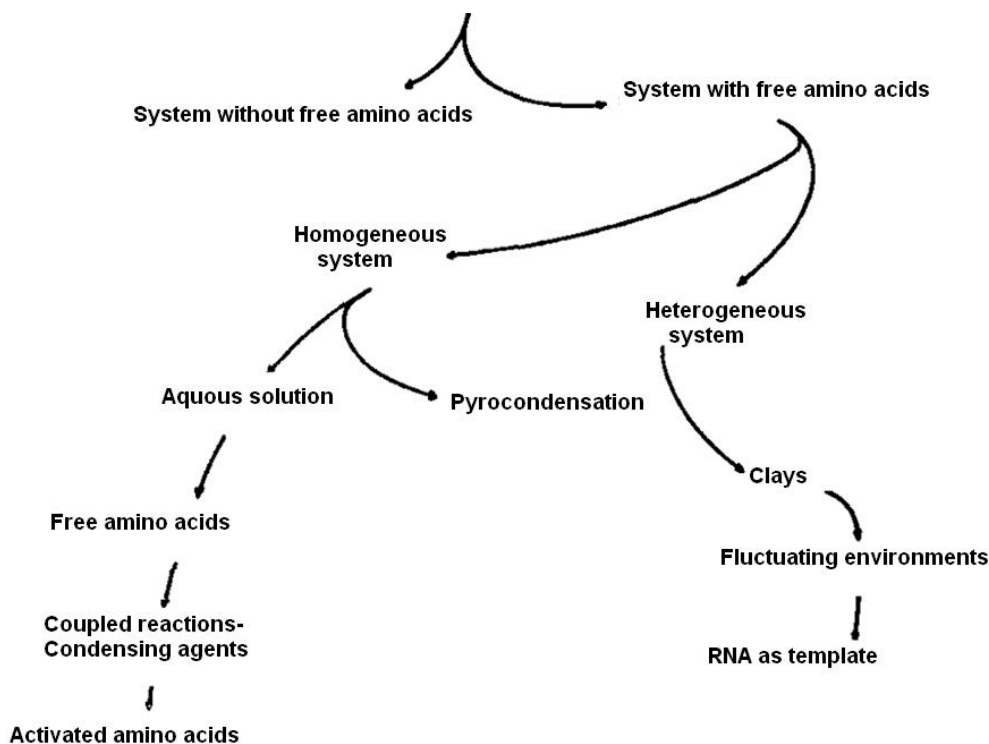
System without free amino acids

System with free amino acids

Homogeneous system

Heterogeneous system

Aquous solution

Pyrocondensation

Clays

Free amino acids

Fluctuating environments

Coupled reactions-Condensing agents

RNA as template

Activated amino acids